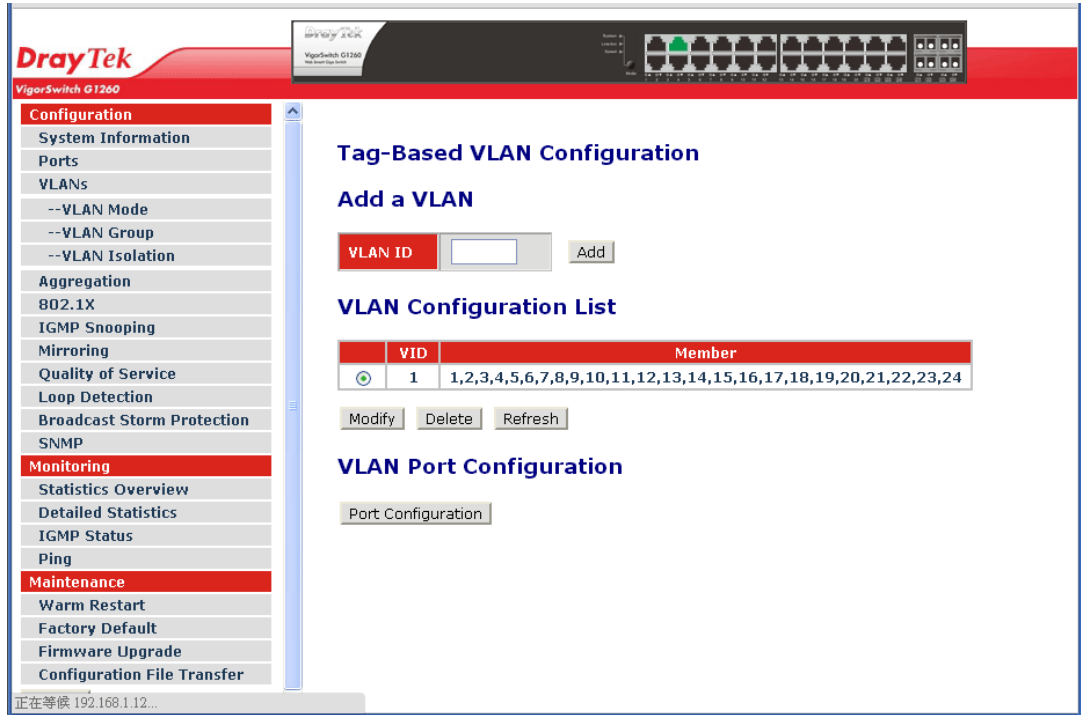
DrayTek
VigorSwitch G1260

DrayTek
VigorSwitch G1260

Configuration
System Information
Ports
VLANs
--VLAN Mode
--VLAN Group
--VLAN Isolation
Aggregation
802.1X
IGMP Snooping
Mirroring
Quality of Service
Loop Detection
Broadcast Storm Protection
SNMP
Monitoring
Statistics Overview
Detailed Statistics
IGMP Status
Ping
Maintenance
Warm Restart
Factory Default
Firmware Upgrade
Configuration File Transfer

Tag-Based VLAN Configuration

Add a VLAN

VLAN ID [ ] Add

VLAN Configuration List

| | VID | Member |
|---|---|---|
| ⊙ | 1 | 1,2,3,4,5,6,7,8,9,10,11,12,13,14,15,16,17,18,19,20,21,22,23,24 |

Modify Delete Refresh

VLAN Port Configuration

Port Configuration

正在等候 192.168.1.12...